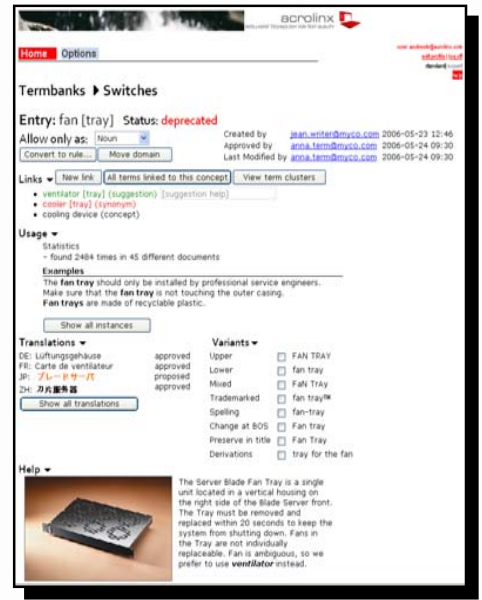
acrolinx
INTELLIGENT TECHNOLOGY FOR TEXT QUALITY

Home Options

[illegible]
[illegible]
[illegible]

Termbanks ▸ Switches

Entry: fan [tray] Status: deprecated

Allow only as: Noun
Convert to rule... Move domain

Created by jean.writer@myco.com 2006-05-23 12:46
Approved by anna.term@myco.com 2006-05-24 09:30
Last Modified by anna.term@myco.com 2006-05-24 09:30

Links ▾ New link All terms linked to this concept View term clusters
• ventilator [tray] (suggestion) [suggestion help]
• cooler [tray] (synonym)
• cooling device (concept)

Usage ▾
Statistics
- found 2484 times in 45 different documents

Examples
The fan tray should only be installed by professional service engineers.
Make sure that the fan tray is not touching the outer casing.
Fan trays are made of recyclable plastic.

Show all instances

Translations ▾
DE: Lüftungsgehäuse approved
FR: Carte de ventilateur approved
JP: ブレードサーバ proposed
ZH: 刀片服务器 approved
Show all translations

Variants ▾
Upper FAN TRAY
Lower fan tray
Mixed Fan TRay
Trademarked fan tray™
Spelling fan-tray
Change at BOS Fan tray
Preserve in title Fan Tray
Derivations tray for the fan

Help ▾
The Server Blade Fan Tray is a single unit located in a vertical housing on the right side of the Blade Server front. The Tray must be removed and replaced within 20 seconds to keep the system from shutting down. Fans in the Tray are not individually replaceable. Fan is ambiguous, so we prefer to use ventilator instead.